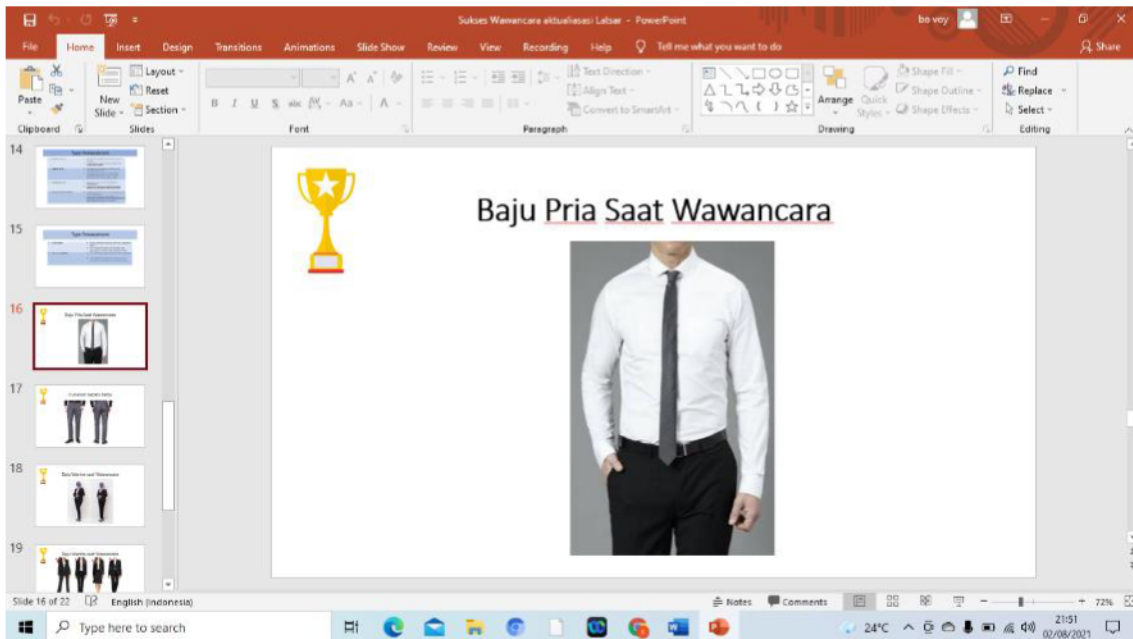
Sukses Wawancara aktualisasi Latsar - PowerPoint

bo voy

File Home Insert Design Transitions Animations Slide Show Review View Recording Help Tell me what you want to do

Share

Paste

Clipboard

New Slide

Layout

Reset

Section

Slides

B I U S abc AV Aa A

Font

Text Direction

Align Text

Convert to SmartArt

Paragraph

Arrange

Quick Styles

Shape Fill

Shape Outline

Shape Effects

Drawing

Find

Replace

Select

Editing

14

Tips Wawancara

15

Tips Wawancara

16

Baju Pria Saat Wawancara

17

18

19

Baju Pria Saat Wawancara

Slide 16 of 22 English (Indonesia)

Notes Comments 72%

Type here to search

24°C 21:51 02/08/2021